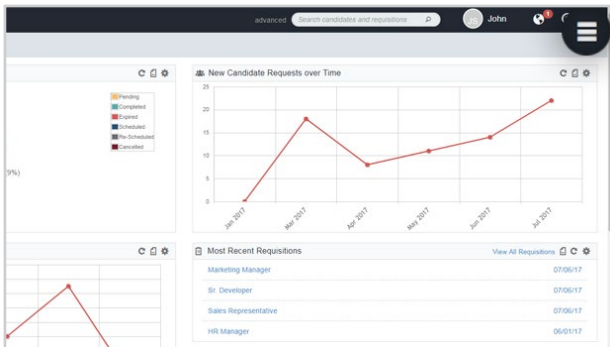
advanced Search candidates and requisitions John 1

Pending
Completed
Expired
Scheduled
Re-Scheduled
Cancelled

9%)

New Candidate Requests over Time

25
20
15
10
5
0

Jan 2017
Mar 2017
Apr 2017
May 2017
Jun 2017
Jul 2017

Most Recent Requisitions View All Requisitions

| | |
|---|---|
| Marketing Manager | 07/06/17 |
| Sr. Developer | 07/06/17 |
| Sales Representative | 07/06/17 |
| HR Manager | 06/01/17 |